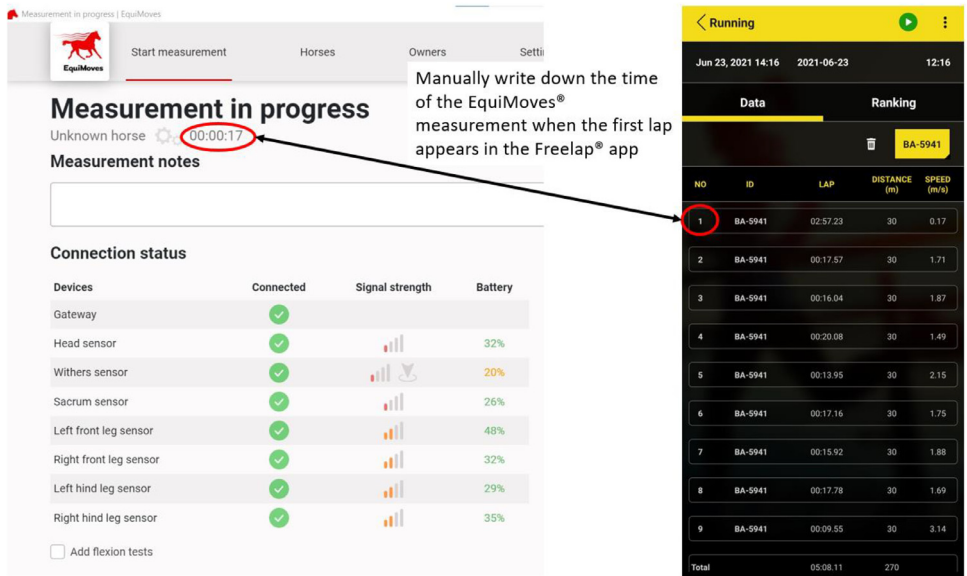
Measurement in progress | EquiMoves

EquiMoves

Start measurement Horses Owners Setti

Measurement in progress

Unknown horse 00:00:17

Measurement notes

Connection status

| Devices | Connected | Signal strength | Battery |
|---|---|---|---|
| Gateway | | | |
| Head sensor | | | 32% |
| Withers sensor | | | 20% |
| Sacrum sensor | | | 26% |
| Left front leg sensor | | | 48% |
| Right front leg sensor | | | 32% |
| Left hind leg sensor | | | 29% |
| Right hind leg sensor | | | 35% |

Add flexion tests

Manually write down the time of the EquiMoves® measurement when the first lap appears in the Freelap® app

Running

Jun 23, 2021 14:16 2021-06-23 12:16

Data Ranking

BA-5941

| NO | ID | LAP | DISTANCE (m) | SPEED (m/s) |
|---|---|---|---|---|
| 1 | BA-5941 | 02:57.23 | 30 | 0.17 |
| 2 | BA-5941 | 00:17.57 | 30 | 1.71 |
| 3 | BA-5941 | 00:16.04 | 30 | 1.87 |
| 4 | BA-5941 | 00:20.08 | 30 | 1.49 |
| 5 | BA-5941 | 00:13.95 | 30 | 2.15 |
| 6 | BA-5941 | 00:17.16 | 30 | 1.75 |
| 7 | BA-5941 | 00:15.92 | 30 | 1.88 |
| 8 | BA-5941 | 00:17.78 | 30 | 1.69 |
| 9 | BA-5941 | 00:09.55 | 30 | 3.14 |
| Total | | 05:08.11 | 270 | |